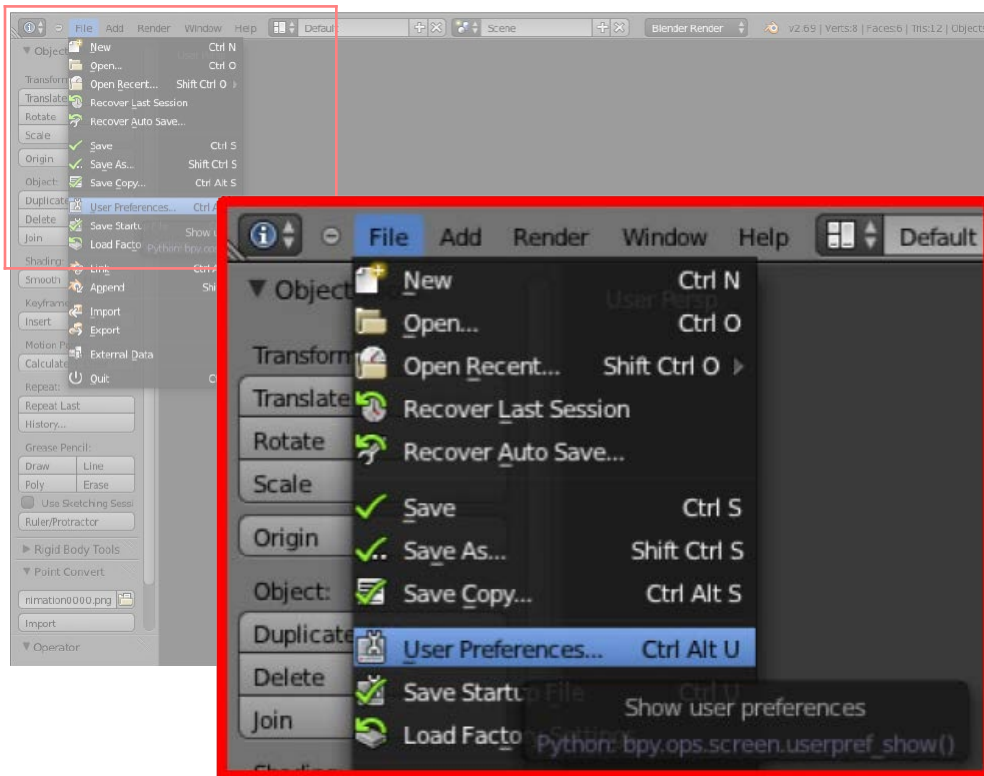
File Add Render Window Help Default Scene Blender Render v2.69 | Verts:8 | Faces:6 | Tris:12 | Objects

Object
Transform:
Translate
Rotate
Scale
Origin
Object:
Duplicate
Delete
Join
Shading:
Smooth
Keyframes:
Insert
Motion Paths:
Calculate
Repeat:
Repeat Last
History...
Grease Pencil:
Draw
Line
Poly
Erase
Use Sketching Sessions
Ruler/Protractor
Rigid Body Tools
Point Convert
nimation0000.png
Import
Operator

New Ctrl N
Open... Ctrl O
Open Recent... Shift Ctrl O
Recover Last Session
Recover Auto Save...
Save Ctrl S
Save As... Shift Ctrl S
Save Copy... Ctrl Alt S
User Preferences... Ctrl A
Save Startu
Load Facto
Link Ctrl A
Append Shi
Import
Export
External Data
Quit C
Show
Python: bpy.op

File Add Render Window Help Default
Object
User Persp
Transform
Translate
Rotate
Scale
Origin
Object:
Duplicate
Delete
Join
New Ctrl N
Open... Ctrl O
Open Recent... Shift Ctrl O
Recover Last Session
Recover Auto Save...
Save Ctrl S
Save As... Shift Ctrl S
Save Copy... Ctrl Alt S
User Preferences... Ctrl Alt U
Save Startup File Ctrl U
Load Factory Settings
Show user preferences
Python: bpy.ops.screen.userpref_show()